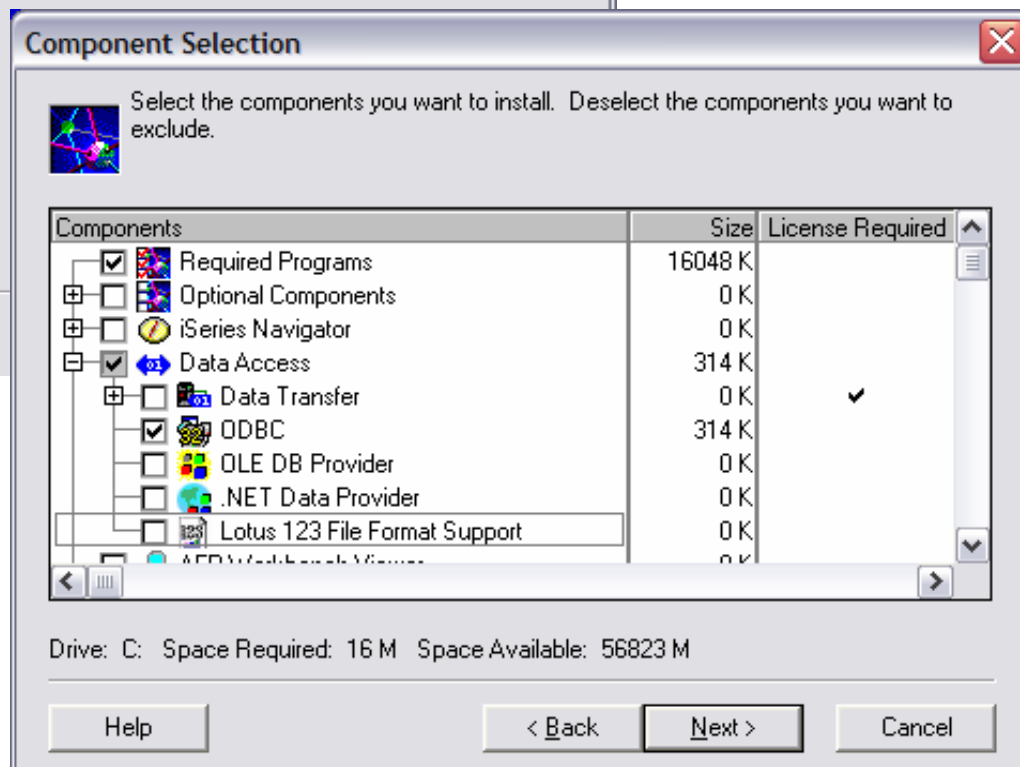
Component Selection

Select the components you want to install. Deselect the components you want to exclude.

| Components | Size | License Required |
|---|---|---|
| Required Programs | 16048 K | |
| Optional Components | 0 K | |
| iSeries Navigator | 0 K | |
| Data Access | 314 K | |
| Data Transfer | 0 K | ✔ |
| ODBC | 314 K | |
| OLE DB Provider | 0 K | |
| .NET Data Provider | 0 K | |
| Lotus 123 File Format Support | 0 K | |
| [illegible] | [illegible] | |

Drive: C: Space Required: 16 M Space Available: 56823 M

Help

< Back

Next >

Cancel